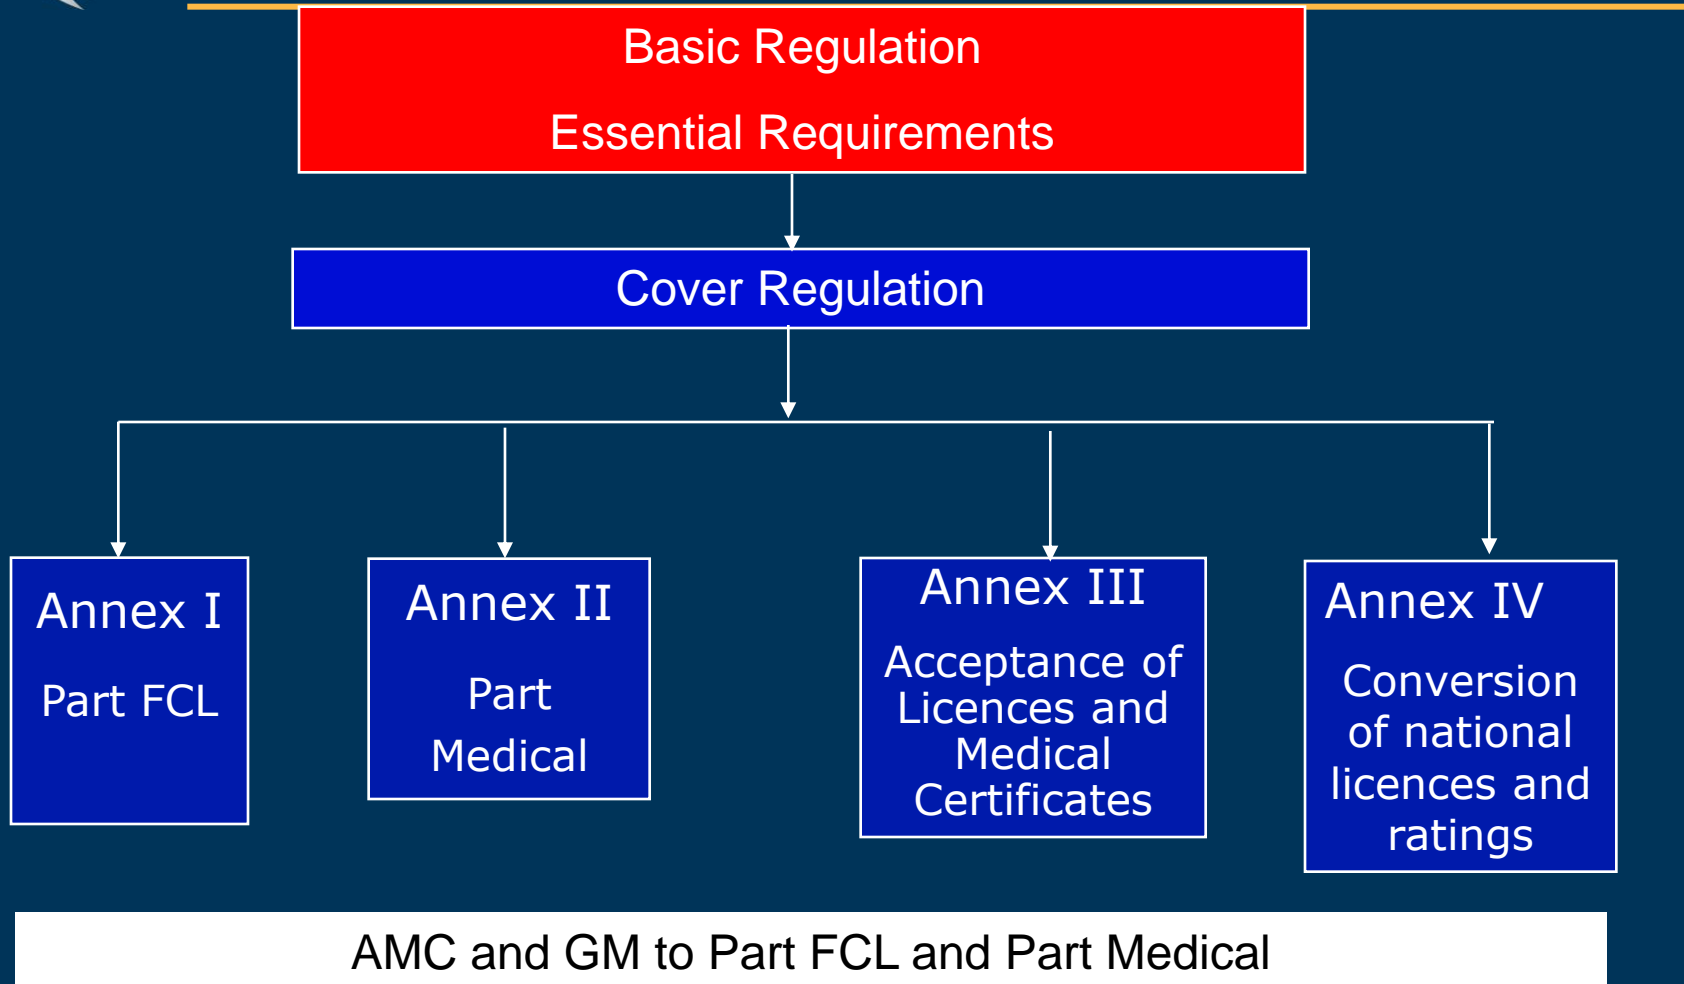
Basic Regulation

Essential Requirements

Cover Regulation

Annex I

Part FCL

Annex II

Part Medical

Annex III

Acceptance of Licences and Medical Certificates

Annex IV

Conversion of national licences and ratings

AMC and GM to Part FCL and Part Medical